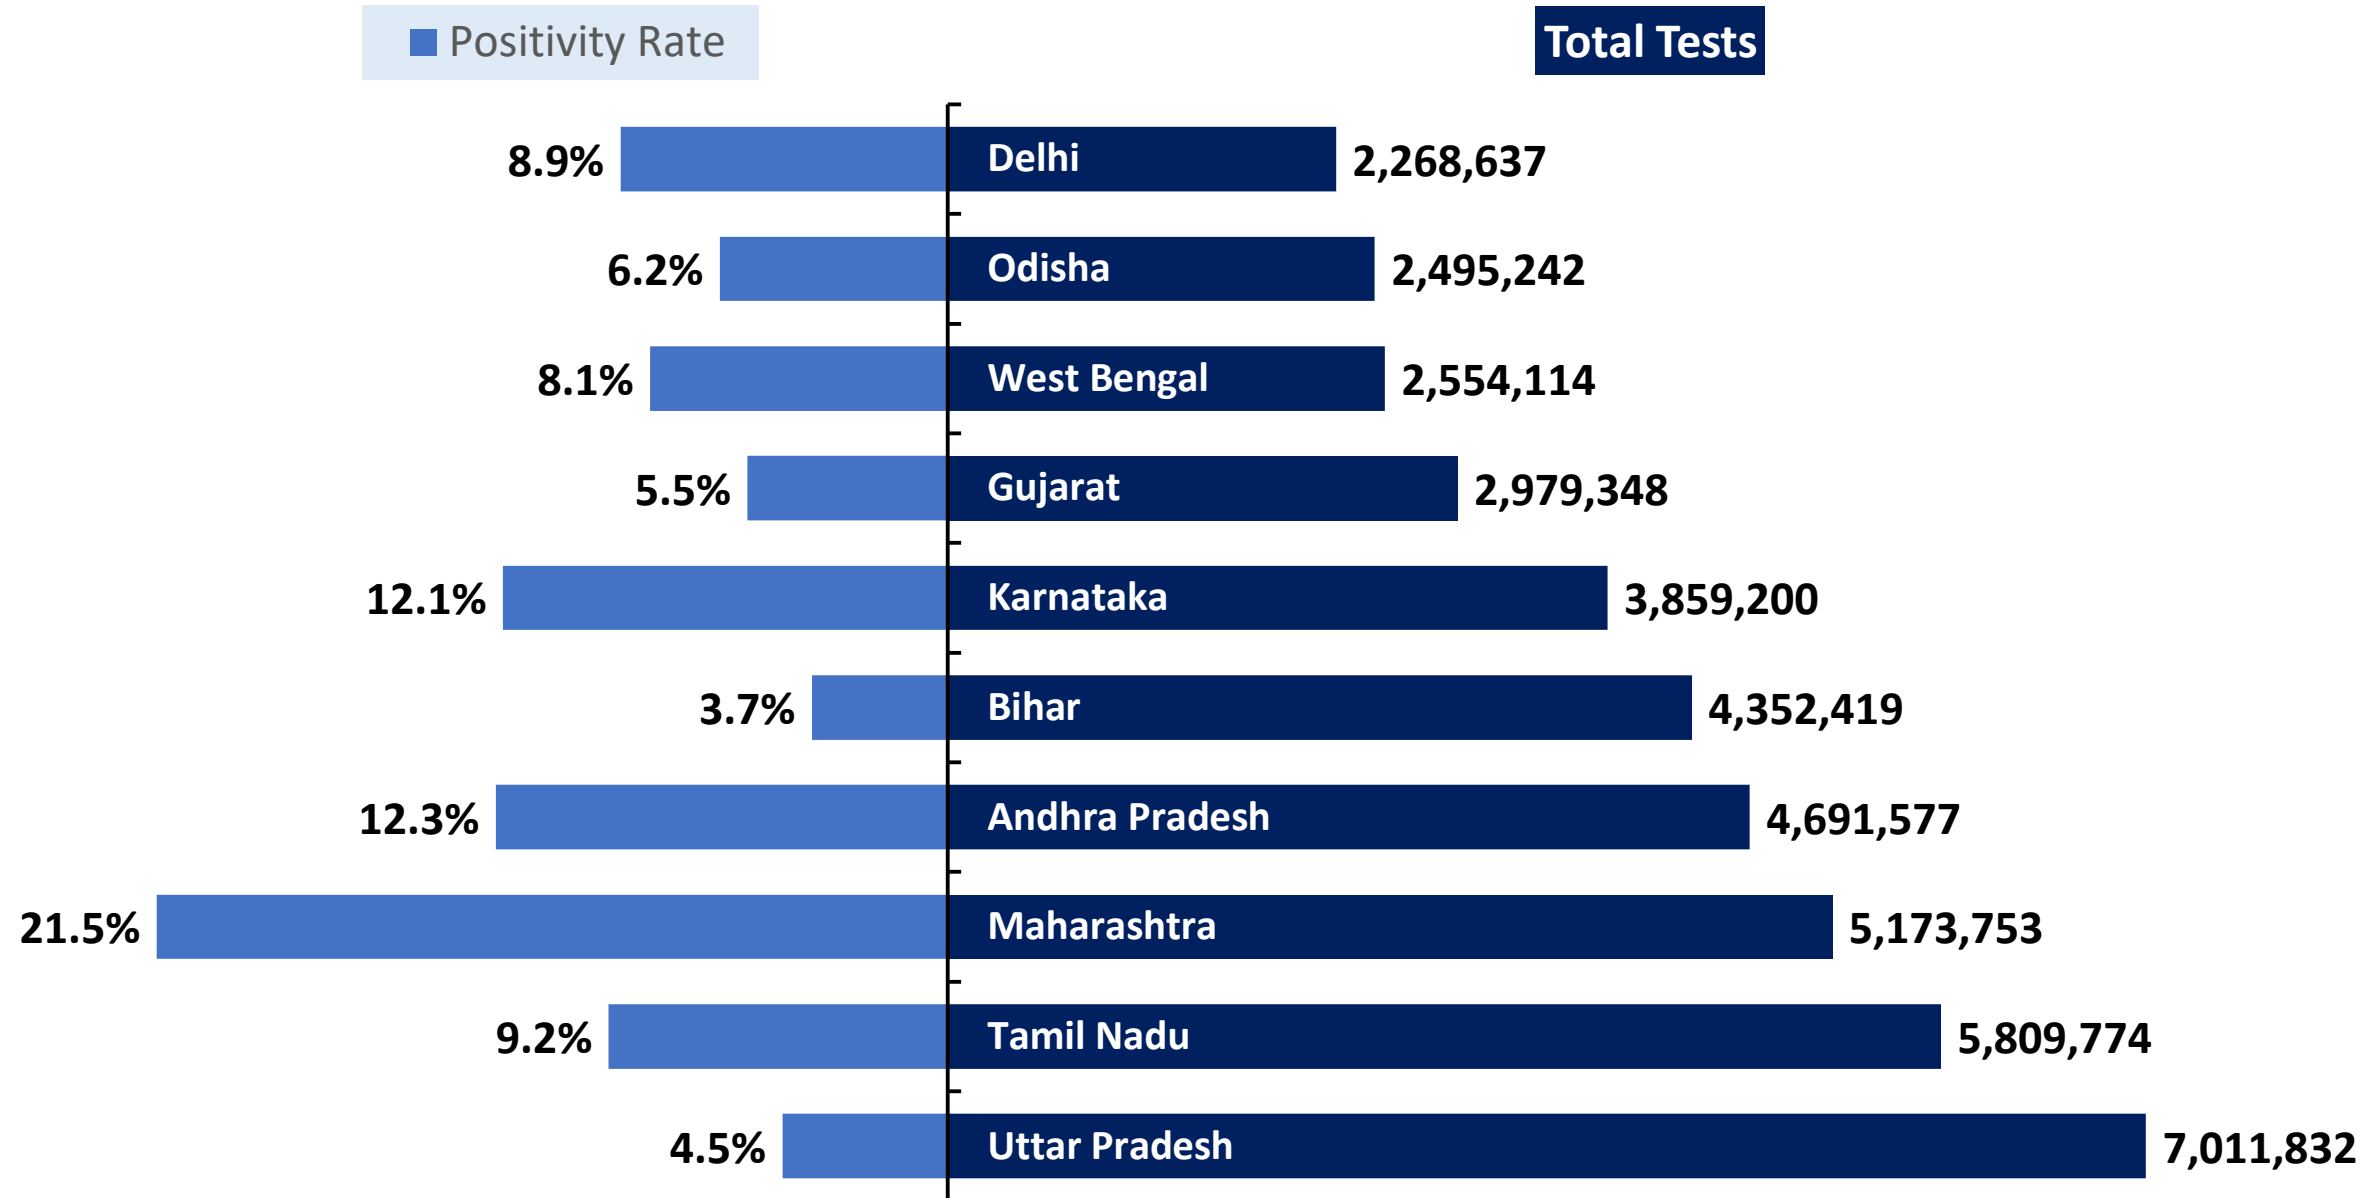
Positivity Rate

Total Tests

| Positivity Rate | State | Total Tests |
|---|---|---|
| 8.9% | Delhi | 2,268,637 |
| 6.2% | Odisha | 2,495,242 |
| 8.1% | West Bengal | 2,554,114 |
| 5.5% | Gujarat | 2,979,348 |
| 12.1% | Karnataka | 3,859,200 |
| 3.7% | Bihar | 4,352,419 |
| 12.3% | Andhra Pradesh | 4,691,577 |
| 21.5% | Maharashtra | 5,173,753 |
| 9.2% | Tamil Nadu | 5,809,774 |
| 4.5% | Uttar Pradesh | 7,011,832 |